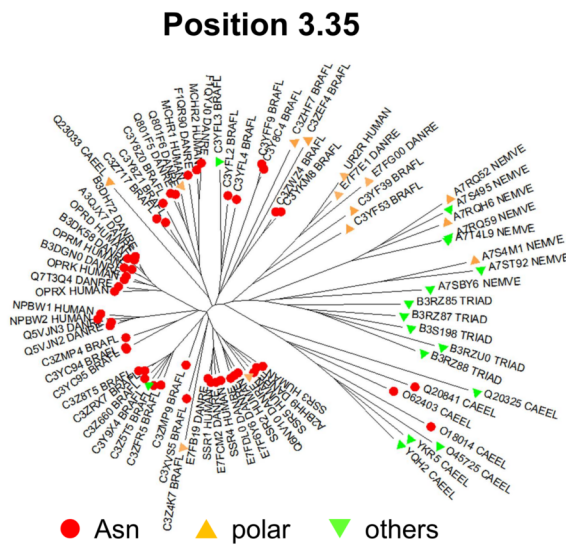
Position 3.35

Q23033 CAEEL
B3DH72 DANRE
C3Y8Z0 BRAFL
Q801F6 DANRE
Q801F5 DANRE
F1QR80 DANRE
MCHR2 HUMAN
MCHR1 HUMAN
F1Q7J0 DANRE
C3YFL3 BRAFL
C3YFL2 BRAFL
C3YFF9 BRAFL
C3YC9C4 BRAFL
C3ZHF7 BRAFL
C3ZEF4 BRAFL
C3Z711 BRAFL
A3QJX7 DANRE
OPRD HUMAN
B3DK58 DANRE
OPRM HUMAN
B3DGN0 DANRE
OPRK HUMAN
Q7T3Q4 DANRE
OPRX HUMAN
C3ZWZ4 BRAFL
C3YKM8 BRAFL
UR2R HUMAN
E7F7E1 DANRE
E7FG00 DANRE
C3YF39 BRAFL
C3YF53 BRAFL
A7RQ52 NEMVE
A7S495 NEMVE
A7RQH6 NEMVE
A7RQ59 NEMVE
A7T4L9 NEMVE
A7S4M1 NEMVE
A7ST92 NEMVE
A7SBY6 NEMVE
NPBW1 HUMAN
NPBW2 HUMAN
Q5VJN3 DANRE
Q5VJN2 DANRE
C3ZMP4 BRAFL
C3YC94 BRAFL
C3YC95 BRAFL
C3Z8T5 BRAFL
C3ZRX7 BRAFL
C3Z660 BRAFL
C3Y9X4 BRAFL
C3Z5T5 BRAFL
C3ZF65 BRAFL
C3Y3S5 BRAFL
C3Z4K7 BRAFL
C3ZMP9 BRAFL
E7FB19 DANRE
SSR1 HUMAN
E7FCM2 DANRE
SSR4 HUMAN
E7FDL0 DANRE
E7F6T6 DANRE
SSR5 HUMAN
Q6NV3 DANRE
A2BHH9 DANRE
SSR2 HUMAN
SSR3 HUMAN
B3RZ85 TRIAD
B3RZ87 TRIAD
B3S198 TRIAD
B3RZU0 TRIAD
B3RZ88 TRIAD
Q20841 CAEEL
O62403 CAEEL
Q20325 CAEEL
O18014 CAEEL
O45725 CAEEL
YKR5 CAEEL
YQH2 CAEEL

Asn polar others